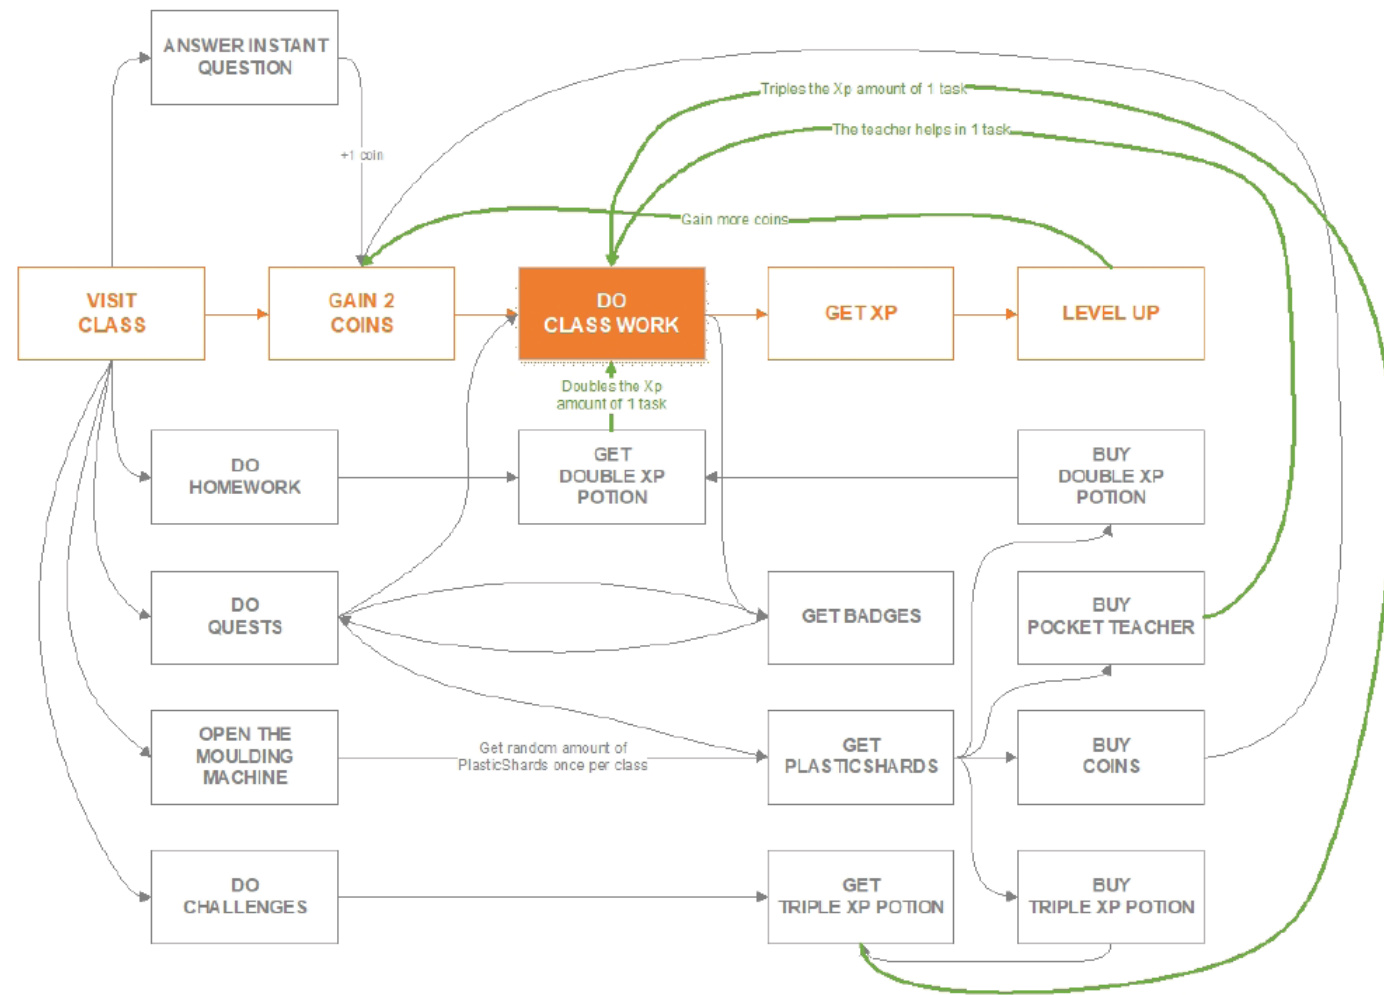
ANSWER INSTANT QUESTION

Triples the Xp amount of 1 task

The teacher helps in 1 task

+1 coin

Gain more coins

VISIT CLASS

GAIN 2 COINS

DO CLASS WORK

GET XP

LEVEL UP

Doubles the Xp amount of 1 task

DO HOMEWORK

GET DOUBLE XP POTION

BUY DOUBLE XP POTION

DO QUESTS

GET BADGES

BUY POCKET TEACHER

OPEN THE MOULDING MACHINE

Get random amount of PlasticShards once per class

GET PLASTICSHARDS

BUY COINS

DO CHALLENGES

GET TRIPLE XP POTION

BUY TRIPLE XP POTION